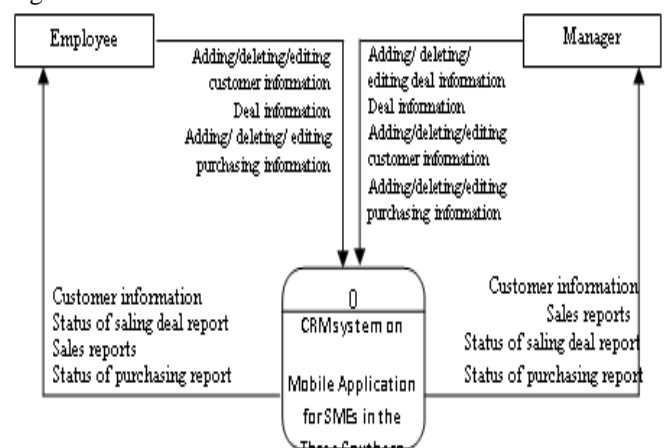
Employee

Manager

Adding/deleting/editing customer information
Deal information
Adding/ deleting/ editing purchasing information

Adding/ deleting/ editing deal information
Deal information
Adding/deleting/editing customer information
Adding/deleting/editing purchasing information

Customer information
Status of saling deal report
Sales reports
Status of purchasing report

0
CRMsystem on
Mobile Application forSMEs in the
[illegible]

Customer information
Sales reports
Status of saling deal report
Status of purchasing report